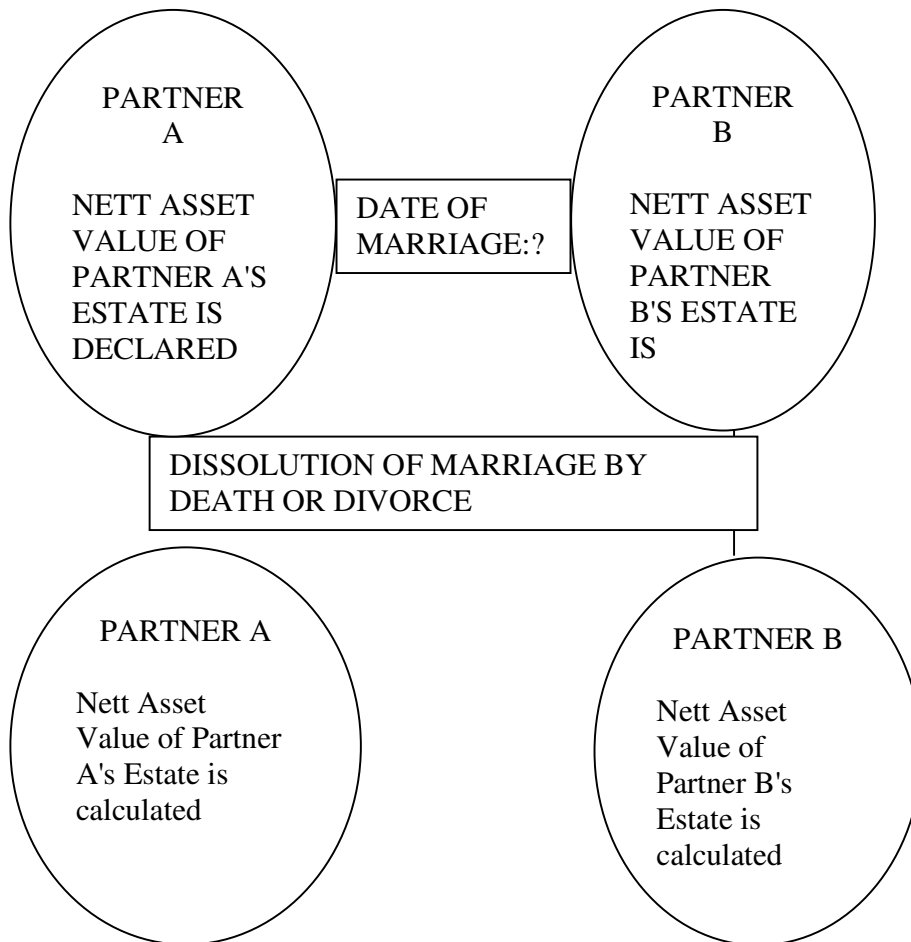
PARTNER A

NETT ASSET VALUE OF PARTNER A'S ESTATE IS DECLARED

DATE OF MARRIAGE:?

PARTNER B

NETT ASSET VALUE OF PARTNER B'S ESTATE IS

DISSOLUTION OF MARRIAGE BY DEATH OR DIVORCE

PARTNER A

Nett Asset Value of Partner A's Estate is calculated

PARTNER B

Nett Asset Value of Partner B's Estate is calculated